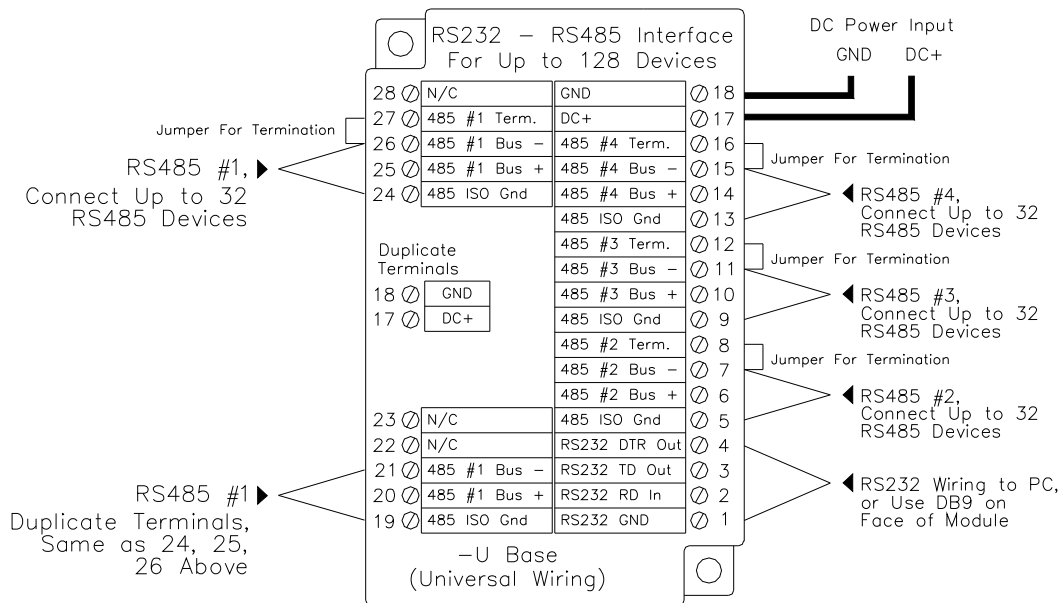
RS232 – RS485 Interface
For Up to 128 Devices

DC Power Input
GND DC+

28 N/C
27 485 #1 Term.
26 485 #1 Bus –
25 485 #1 Bus +
24 485 ISO Gnd

GND 18
DC+ 17
485 #4 Term. 16
485 #4 Bus – 15
485 #4 Bus + 14
485 ISO Gnd 13
485 #3 Term. 12
485 #3 Bus – 11
485 #3 Bus + 10
485 ISO Gnd 9
485 #2 Term. 8
485 #2 Bus – 7
485 #2 Bus + 6
485 ISO Gnd 5
RS232 DTR Out 4
RS232 TD Out 3
RS232 RD In 2
RS232 GND 1

Jumper For Termination

RS485 #1, Connect Up to 32 RS485 Devices

Jumper For Termination

RS485 #4, Connect Up to 32 RS485 Devices

Jumper For Termination

RS485 #3, Connect Up to 32 RS485 Devices

Jumper For Termination

RS485 #2, Connect Up to 32 RS485 Devices

RS232 Wiring to PC, or Use DB9 on Face of Module

Duplicate Terminals
18 GND
17 DC+

23 N/C
22 N/C
21 485 #1 Bus –
20 485 #1 Bus +
19 485 ISO Gnd

RS485 #1
Duplicate Terminals, Same as 24, 25, 26 Above

–U Base
(Universal Wiring)